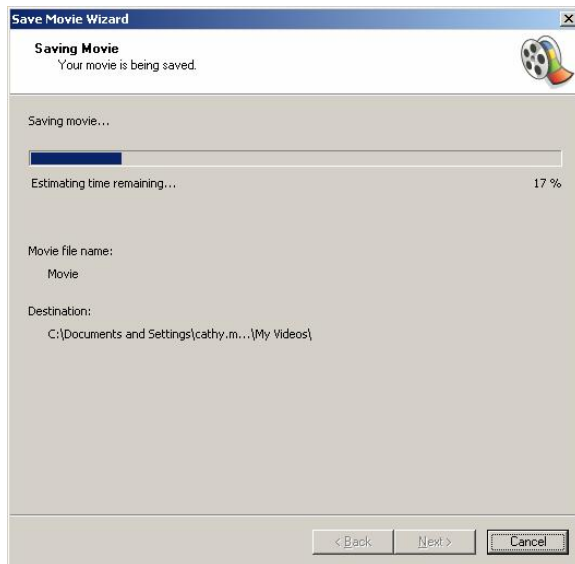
Save Movie Wizard

Saving Movie
Your movie is being saved.

Saving movie...

Estimating time remaining...

17 %

Movie file name:
Movie

Destination:
C:\Documents and Settings\cathy.m...\My Videos\

< Back

Next >

Cancel